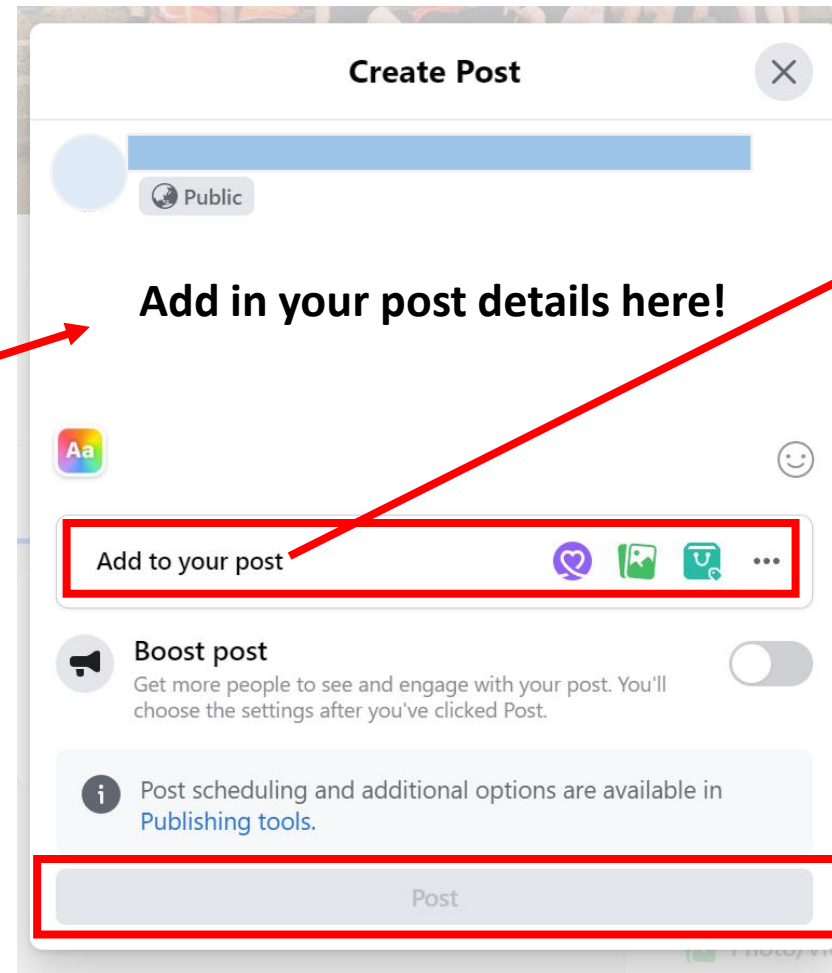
Create Post

Public

Add in your post details here!

Aa

Add to your post

Boost post

Get more people to see and engage with your post. You'll choose the settings after you've clicked Post.

Post scheduling and additional options are available in Publishing tools.

Post

Photo/vi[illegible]